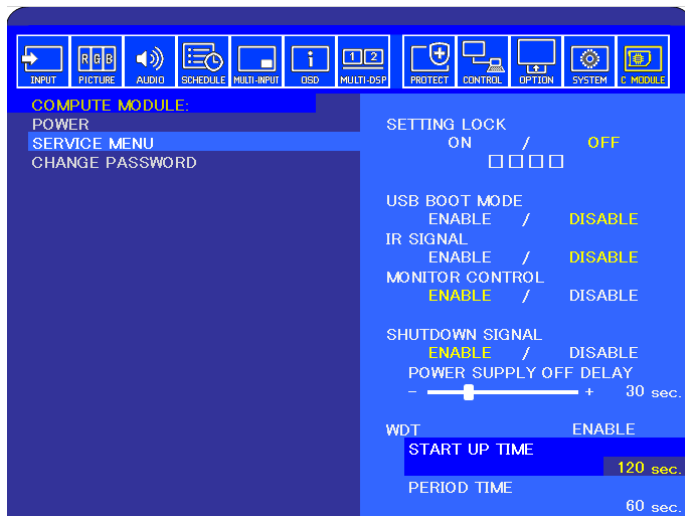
INPUT PICTURE AUDIO SCHEDULE MULTI-INPUT OSD MULTI-DSP PROTECT CONTROL OPTION SYSTEM C MODULE

RGB

1 2

COMPUTE MODULE:
POWER
SERVICE MENU
CHANGE PASSWORD

SETTING LOCK
ON / OFF
□□□□

USB BOOT MODE
ENABLE / DISABLE
IR SIGNAL
ENABLE / DISABLE
MONITOR CONTROL
ENABLE / DISABLE

SHUTDOWN SIGNAL
ENABLE / DISABLE
POWER SUPPLY OFF DELAY
– + 30 sec.

WDT ENABLE
START UP TIME
120 sec.
PERIOD TIME
60 sec.